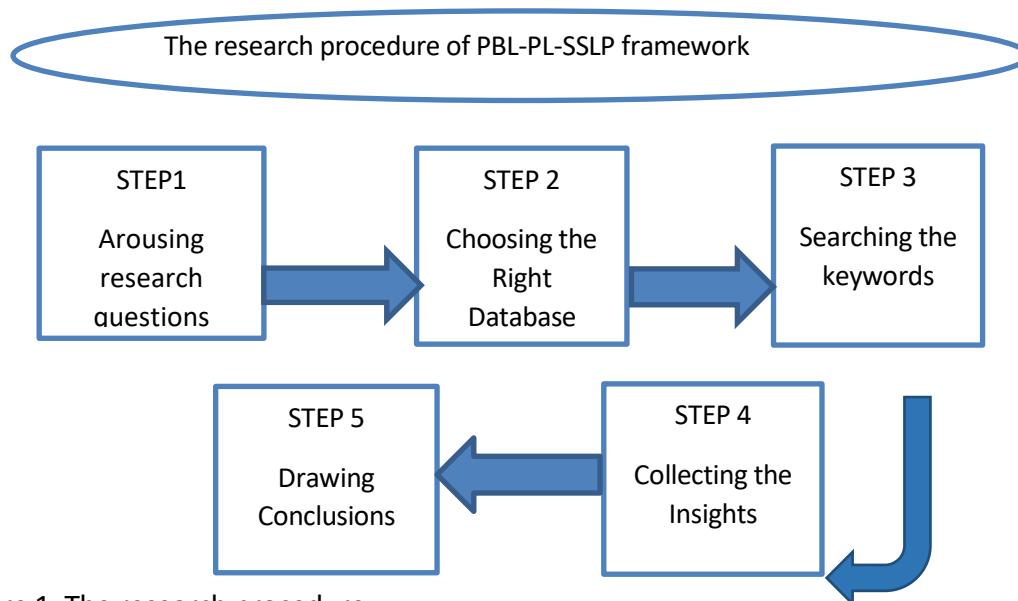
The research procedure of PBL-PL-SSLP framework

STEP1
Arousing research questions

STEP 2
Choosing the Right Database

STEP 3
Searching the keywords

STEP 4
Collecting the Insights

STEP 5
Drawing Conclusions

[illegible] 1. The research procedure